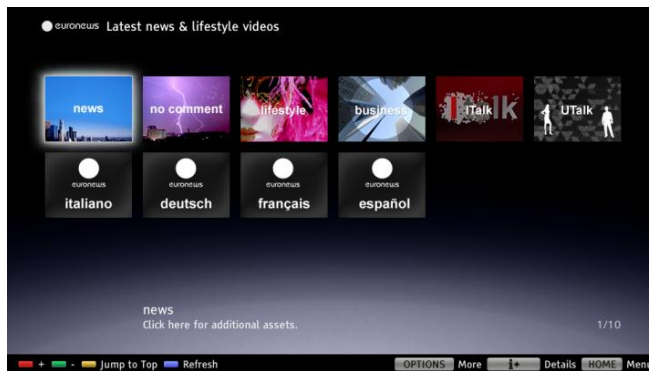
euronews Latest news & lifestyle videos

news

no comment

lifestyle

business

ITalk

UTalk

euronews
italiano

euronews
deutsch

euronews
français

euronews
español

news
Click here for additional assets.

1/10

+ - Jump to Top Refresh

OPTIONS More Details HOME Menu